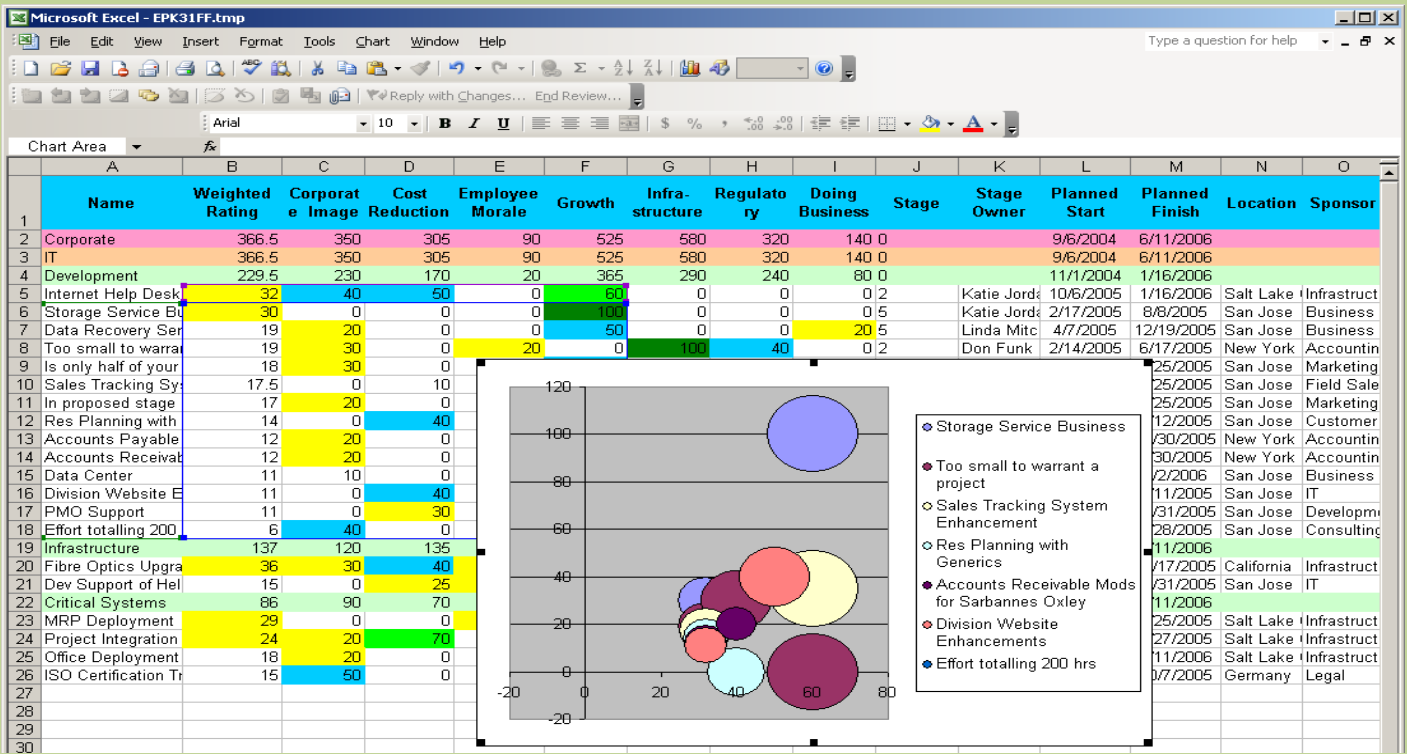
Microsoft Excel - EPK31FF.tmp

File Edit View Insert Format Tools Chart Window Help

Type a question for help

Reply with Changes... End Review...

Arial 10 B I U $ %

Chart Area

| | A | B | C | D | E | F | G | H | I | J | K | L | M | N | O |
|---|---|---|---|---|---|---|---|---|---|---|---|---|---|---|---|
| 1 | Name | Weighted Rating | Corporate Image | Cost Reduction | Employee Morale | Growth | Infra-structure | Regulatory | Doing Business | Stage | Stage Owner | Planned Start | Planned Finish | Location | Sponsor |
| 2 | Corporate | 366.5 | 350 | 305 | 90 | 525 | 580 | 320 | 140 | 0 | | 9/6/2004 | 6/11/2006 | | |
| 3 | IT | 366.5 | 350 | 305 | 90 | 525 | 580 | 320 | 140 | 0 | | 9/6/2004 | 6/11/2006 | | |
| 4 | Development | 229.5 | 230 | 170 | 20 | 365 | 290 | 240 | 80 | 0 | | 11/1/2004 | 1/16/2006 | | |
| 5 | Internet Help Desk | 32 | 40 | 50 | 0 | 60 | 0 | 0 | 0 | 2 | Katie Jorda | 10/6/2005 | 1/16/2006 | Salt Lake | Infrastruct |
| 6 | Storage Service Bu | 30 | 0 | 0 | 0 | 100 | 0 | 0 | 0 | 5 | Katie Jorda | 2/17/2005 | 8/8/2005 | San Jose | Business |
| 7 | Data Recovery Ser | 19 | 20 | 0 | 0 | 50 | 0 | 0 | 20 | 5 | Linda Mitc | 4/7/2005 | 12/19/2005 | San Jose | Business |
| 8 | Too small to warrar | 19 | 30 | 0 | 20 | 0 | 100 | 40 | 0 | 2 | Don Funk | 2/14/2005 | 6/17/2005 | New York | Accountin |
| 9 | Is only half of your | 18 | 30 | 0 | | | | | | | | | /25/2005 | San Jose | Marketing |
| 10 | Sales Tracking Sys | 17.5 | 0 | 10 | | | | | | | | | /25/2005 | San Jose | Field Sale |
| 11 | In proposed stage | 17 | 20 | 0 | | | | | | | | | /25/2005 | San Jose | Marketing |
| 12 | Res Planning with | 14 | 0 | 40 | | | | | | | | | /12/2005 | San Jose | Customer |
| 13 | Accounts Payable | 12 | 20 | 0 | | | | | | | | | /30/2005 | New York | Accountin |
| 14 | Accounts Receivab | 12 | 20 | 0 | | | | | | | | | 30/2005 | New York | Accountin |
| 15 | Data Center | 11 | 10 | 0 | | | | | | | | | /2/2006 | San Jose | Business |
| 16 | Division Website E | 11 | 0 | 40 | | | | | | | | | /11/2005 | San Jose | IT |
| 17 | PMO Support | 11 | 0 | 30 | | | | | | | | | /31/2005 | San Jose | Developm |
| 18 | Effort totalling 200 | 6 | 40 | 0 | | | | | | | | | /28/2005 | San Jose | Consulting |
| 19 | Infrastructure | 137 | 120 | 135 | | | | | | | | | /11/2006 | | |
| 20 | Fibre Optics Upgra | 36 | 30 | 40 | | | | | | | | | /17/2005 | California | Infrastruct |
| 21 | Dev Support of Hel | 15 | 0 | 25 | | | | | | | | | /31/2005 | San Jose | IT |
| 22 | Critical Systems | 86 | 90 | 70 | | | | | | | | | /11/2006 | | |
| 23 | MRP Deployment | 29 | 0 | 0 | | | | | | | | | /25/2005 | Salt Lake | Infrastruct |
| 24 | Project Integration | 24 | 20 | 70 | | | | | | | | | /27/2005 | Salt Lake | Infrastruct |
| 25 | Office Deployment | 18 | 20 | 0 | | | | | | | | | /11/2006 | Salt Lake | Infrastruct |
| 26 | ISO Certification Tr | 15 | 50 | 0 | | | | | | | | | 0/7/2005 | Germany | Legal |
| 27 | | | | | | | | | | | | | | | |
| 28 | | | | | | | | | | | | | | | |
| 29 | | | | | | | | | | | | | | | |
| 30 | | | | | | | | | | | | | | | |

120
100
80
60
40
20
0
-20
-20 0 20 40 60 80

Storage Service Business
Too small to warrant a project
Sales Tracking System Enhancement
Res Planning with Generics
Accounts Receivable Mods for Sarbannes Oxley
Division Website Enhancements
Effort totalling 200 hrs